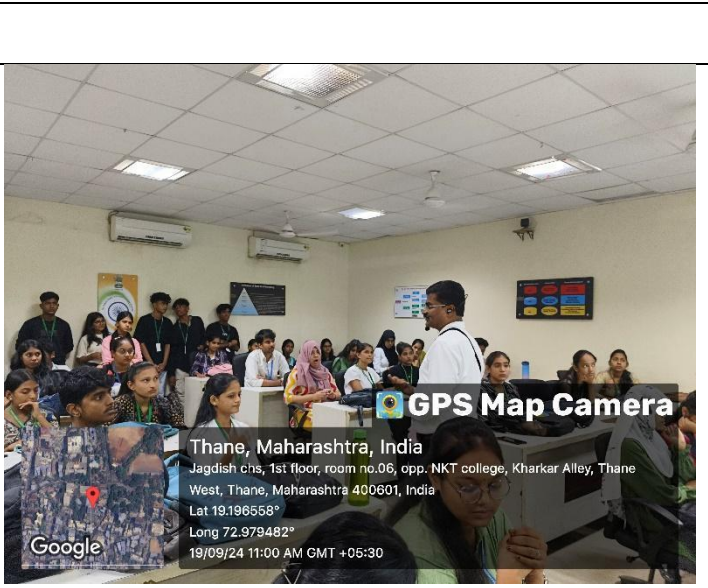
GPS Map Camera

Thane, Maharashtra, India

Jagdish chs, 1st floor, room no.06, opp. NKT college, Kharkar Alley, Thane West, Thane, Maharashtra 400601, India

Lat 19.196558°

Long 72.979482°

19/09/24 11:00 AM GMT +05:30

Google